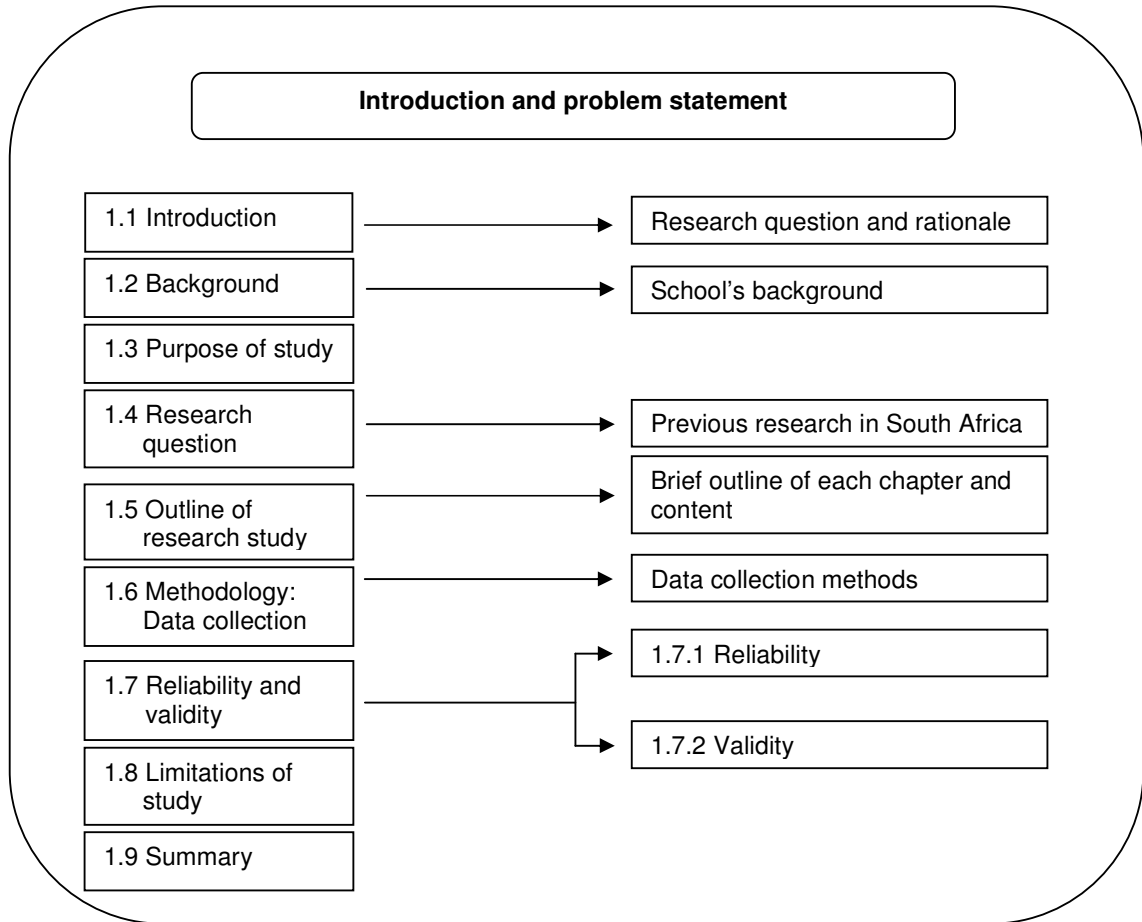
Introduction and problem statement

1.1 Introduction

Research question and rationale

1.2 Background

School's background

1.3 Purpose of study

1.4 Research question

Previous research in South Africa

1.5 Outline of research study

Brief outline of each chapter and content

1.6 Methodology: Data collection

Data collection methods

1.7 Reliability and validity

1.7.1 Reliability

1.7.2 Validity

1.8 Limitations of study

1.9 Summary